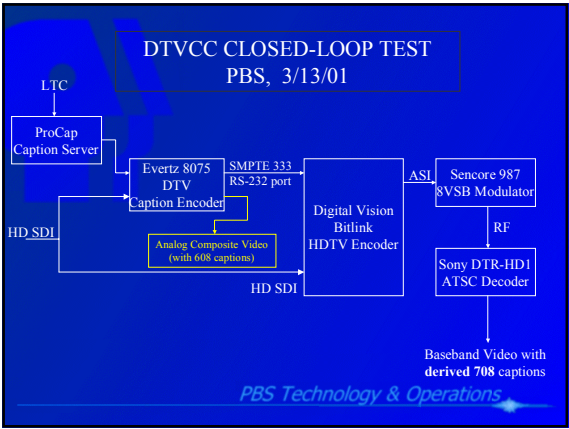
DTVCC CLOSED-LOOP TEST
PBS, 3/13/01

LTC

ProCap
Caption Server

Evertz 8075
DTV
Caption Encoder

SMPTE 333
RS-232 port

Digital Vision
Bitlink
HDTV Encoder

ASI

Sencore 987
8VSB Modulator

RF

Sony DTR-HD1
ATSC Decoder

HD SDI

Analog Composite Video
(with 608 captions)

HD SDI

Baseband Video with
**derived 708** captions

PBS Technology & Operations